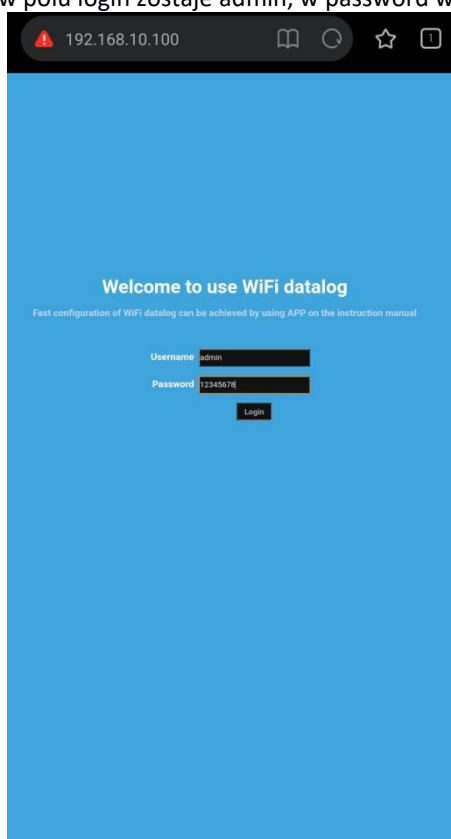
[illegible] polu login zostaje admin, w password w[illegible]

192.168.10.100

1

Welcome to use WiFi datalog

Fast configuration of WiFi datalog can be achieved by using APP on the instruction manual

Username admin

Password 12345678

Login